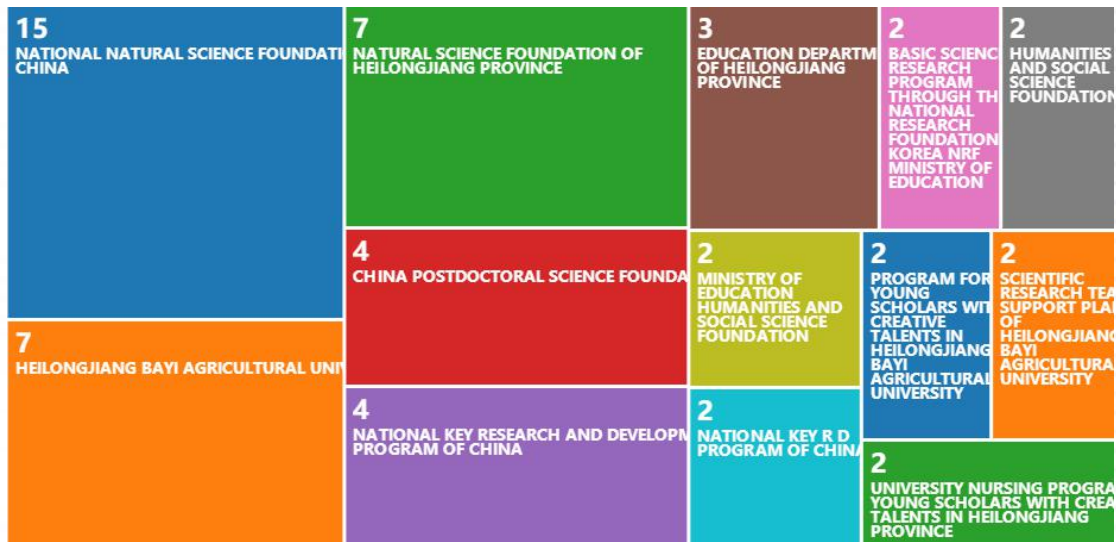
15
NATIONAL NATURAL SCIENCE FOUNDATI CHINA

7
HEILONGJIANG BAYI AGRICULTURAL UNI

7
NATURAL SCIENCE FOUNDATION OF HEILONGJIANG PROVINCE

4
CHINA POSTDOCTORAL SCIENCE FOUNDA

4
NATIONAL KEY RESEARCH AND DEVELOPM PROGRAM OF CHINA

3
EDUCATION DEPARTM OF HEILONGJIANG PROVINCE

2
BASIC SCIENC RESEARCH PROGRAM THROUGH TH NATIONAL RESEARCH FOUNDATION KOREA NRF MINISTRY OF EDUCATION

2
HUMANITIES AND SOCIAL SCIENCE FOUNDATION

2
MINISTRY OF EDUCATION HUMANITIES AND SOCIAL SCIENCE FOUNDATION

2
PROGRAM FOR YOUNG SCHOLARS WIT CREATIVE TALENTS IN HEILONGJIANG BAYI AGRICULTURAL UNIVERSITY

2
SCIENTIFIC RESEARCH TEA SUPPORT PLA OF HEILONGJIANG BAYI AGRICULTURA UNIVERSITY

2
NATIONAL KEY R D PROGRAM OF CHINA

2
UNIVERSITY NURSING PROGRA YOUNG SCHOLARS WITH CREA TALENTS IN HEILONGJIANG PROVINCE